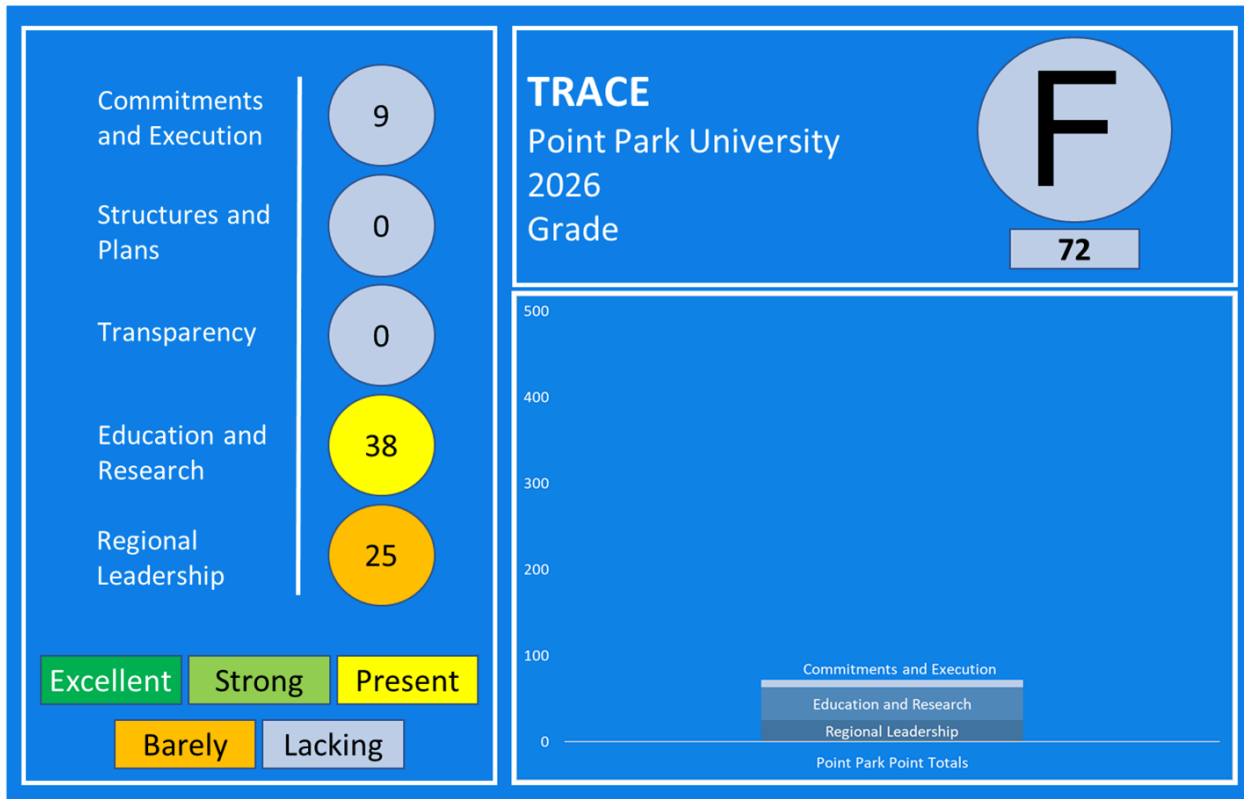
Commitments and Execution
9

Structures and Plans
0

Transparency
0

Education and Research
38

Regional Leadership
25

Excellent
Strong
Present
Barely
Lacking

TRACE
Point Park University
2026
Grade

F
72

500
400
300
200
100
0

Commitments and Execution
Education and Research
Regional Leadership

Point Park Point Totals